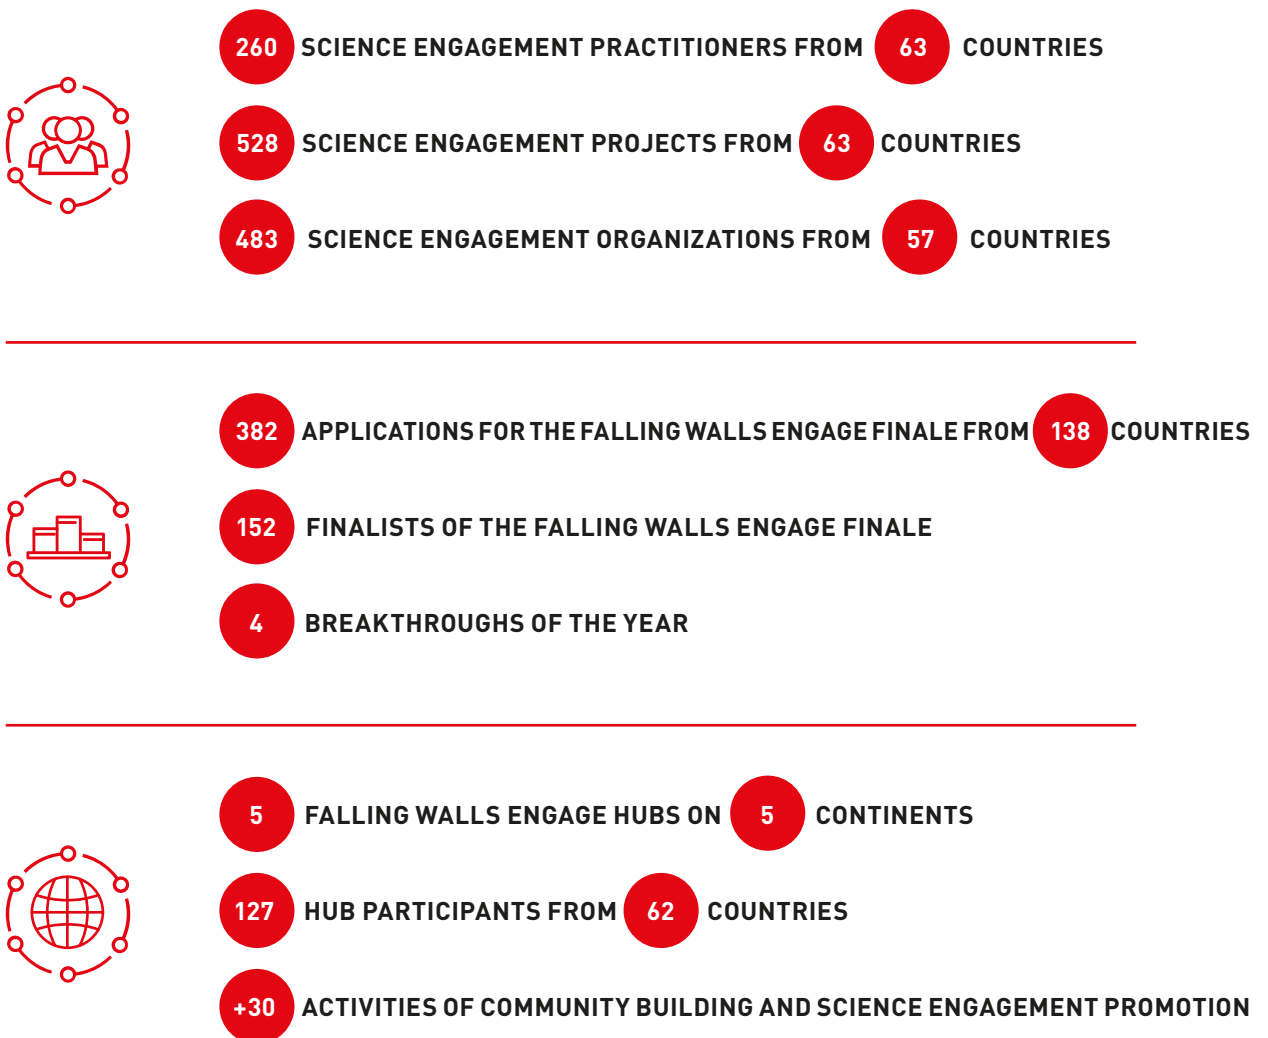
260 SCIENCE ENGAGEMENT PRACTITIONERS FROM 63 COUNTRIES

528 SCIENCE ENGAGEMENT PROJECTS FROM 63 COUNTRIES

483 SCIENCE ENGAGEMENT ORGANIZATIONS FROM 57 COUNTRIES

382 APPLICATIONS FOR THE FALLING WALLS ENGAGE FINALE FROM 138 COUNTRIES

152 FINALISTS OF THE FALLING WALLS ENGAGE FINALE

4 BREAKTHROUGHS OF THE YEAR

5 FALLING WALLS ENGAGE HUBS ON 5 CONTINENTS

127 HUB PARTICIPANTS FROM 62 COUNTRIES

+30 ACTIVITIES OF COMMUNITY BUILDING AND SCIENCE ENGAGEMENT PROMOTION